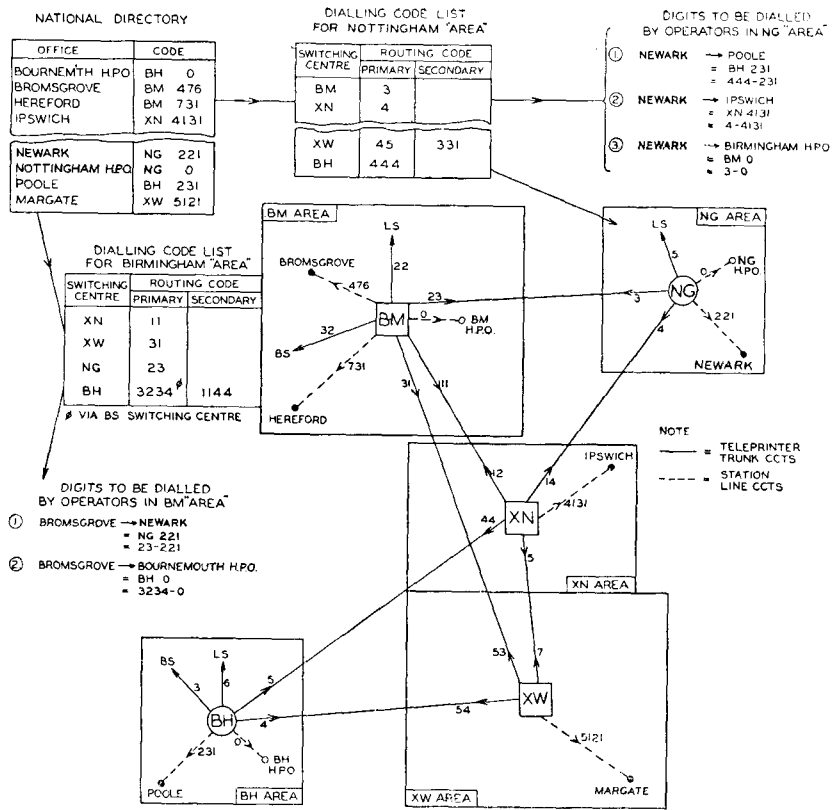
NATIONAL DIRECTORY

| OFFICE | CODE |
|---|---|
| BOURNEM'TH H.P.O | BH 0 |
| BROMSGROVE | BM 476 |
| HEREFORD | BM 731 |
| IPSWICH | XN 4131 |
| NEWARK | NG 221 |
| NOTTINGHAM H.P.O. | NG 0 |
| POOLE | BH 231 |
| MARGATE | XW 5121 |

DIALLING CODE LIST FOR NOTTINGHAM "AREA"

| SWITCHING CENTRE | ROUTING CODE PRIMARY | ROUTING CODE SECONDARY |
|---|---|---|
| BM | 3 | |
| XN | 4 | |
| XW | 45 | 331 |
| BH | 444 | |

DIGITS TO BE DIALLED BY OPERATORS IN NG "AREA"

① NEWARK → POOLE
= BH 231
= 444-231

② NEWARK → IPSWICH
= XN 4131
= 4-4131

③ NEWARK → BIRMINGHAM H.P.O
= BM 0
= 3-0

DIALLING CODE LIST FOR BIRMINGHAM "AREA"

| SWITCHING CENTRE | ROUTING CODE PRIMARY | ROUTING CODE SECONDARY |
|---|---|---|
| XN | 11 | |
| XW | 31 | |
| NG | 23 | |
| BH | 3234ϕ | 1144 |

ϕ VIA BS SWITCHING CENTRE

BM AREA
LS
22
BROMSGROVE
476
23
BM
0
BM H.P.O.
32
BS
731
31
111
HEREFORD

NG AREA
LS
5
NG
0
NG H.P.O
3
221
4
NEWARK

NOTE
— = TELEPRINTER TRUNK CCTS
- - - = STATION LINE CCTS

DIGITS TO BE DIALLED BY OPERATORS IN BM "AREA"

① BROMSGROVE → NEWARK
= NG 221
= 23-221

② BROMSGROVE → BOURNEMOUTH H.P.O.
= BH 0
= 3234-0

IPSWICH
12
14
4131
44
XN
5
XN AREA

53
7
XW
54
5121
MARGATE
XW AREA

BS
LS
3
6
5
BH
4
231
0
BH H.P.O
POOLE
BH AREA